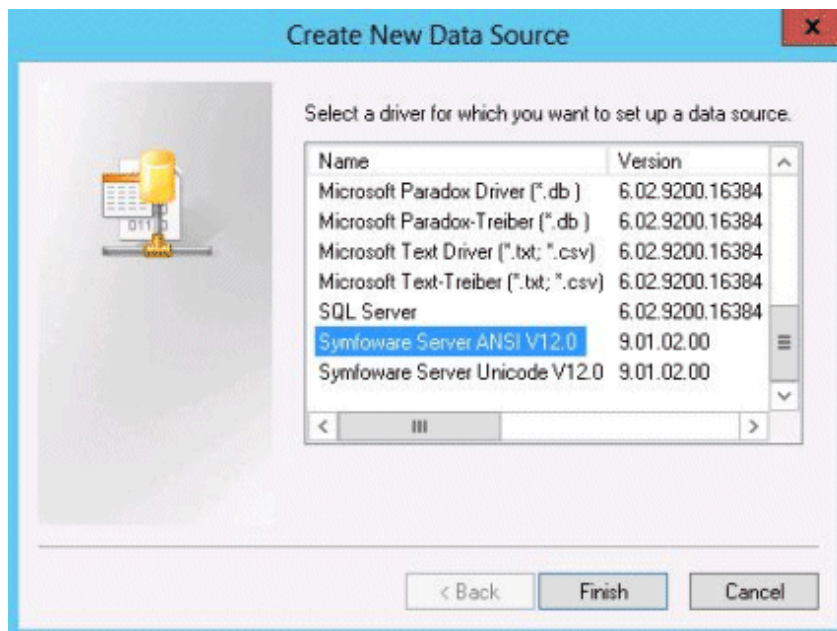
Create New Data Source

x

Select a driver for which you want to set up a data source.

| Name | Version |
|---|---|
| Microsoft Paradox Driver (*.db ) | 6.02.9200.16384 |
| Microsoft Paradox-Treiber (*.db ) | 6.02.9200.16384 |
| Microsoft Text Driver (*.txt; *.csv) | 6.02.9200.16384 |
| Microsoft Text-Treiber (*.txt; *.csv) | 6.02.9200.16384 |
| SQL Server | 6.02.9200.16384 |
| Symfoware Server ANSI V12.0 | 9.01.02.00 |
| Symfoware Server Unicode V12.0 | 9.01.02.00 |

< Back

Finish

Cancel